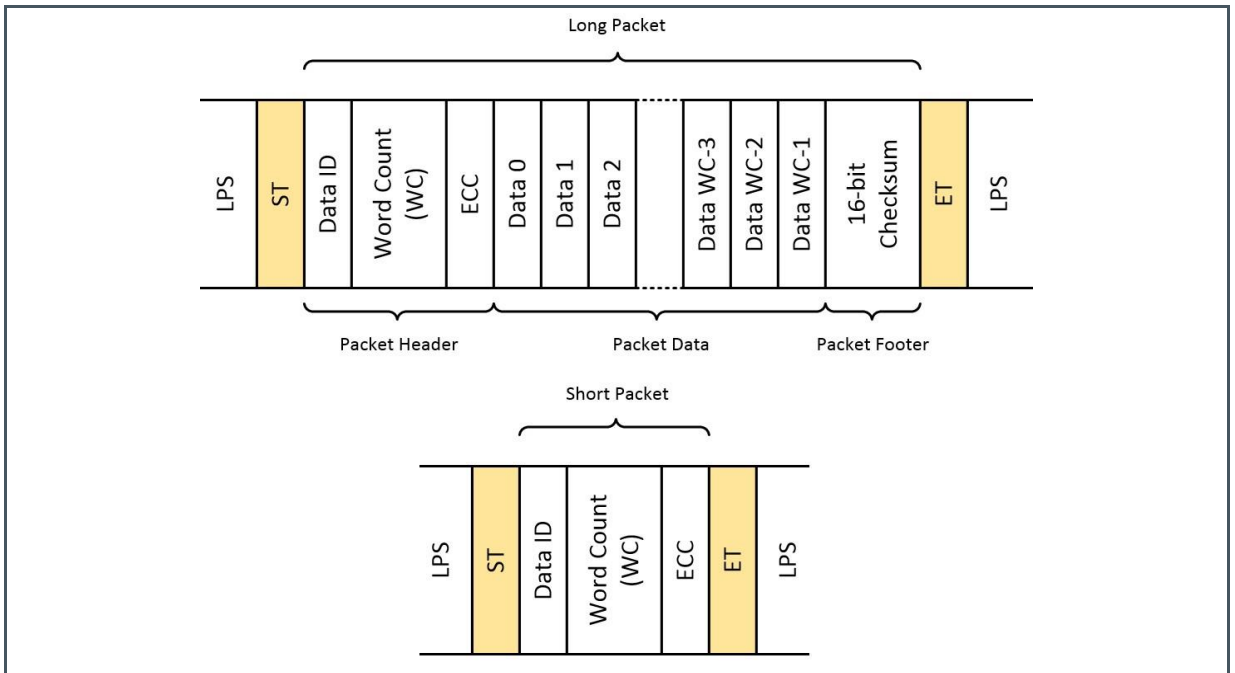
Long Packet

LPS

ST

Data ID

Word Count (WC)

ECC

Data 0

Data 1

Data 2

Data WC-3

Data WC-2

Data WC-1

16-bit Checksum

ET

LPS

Packet Header

Packet Data

Packet Footer

Short Packet

LPS

ST

Data ID

Word Count (WC)

ECC

ET

LPS